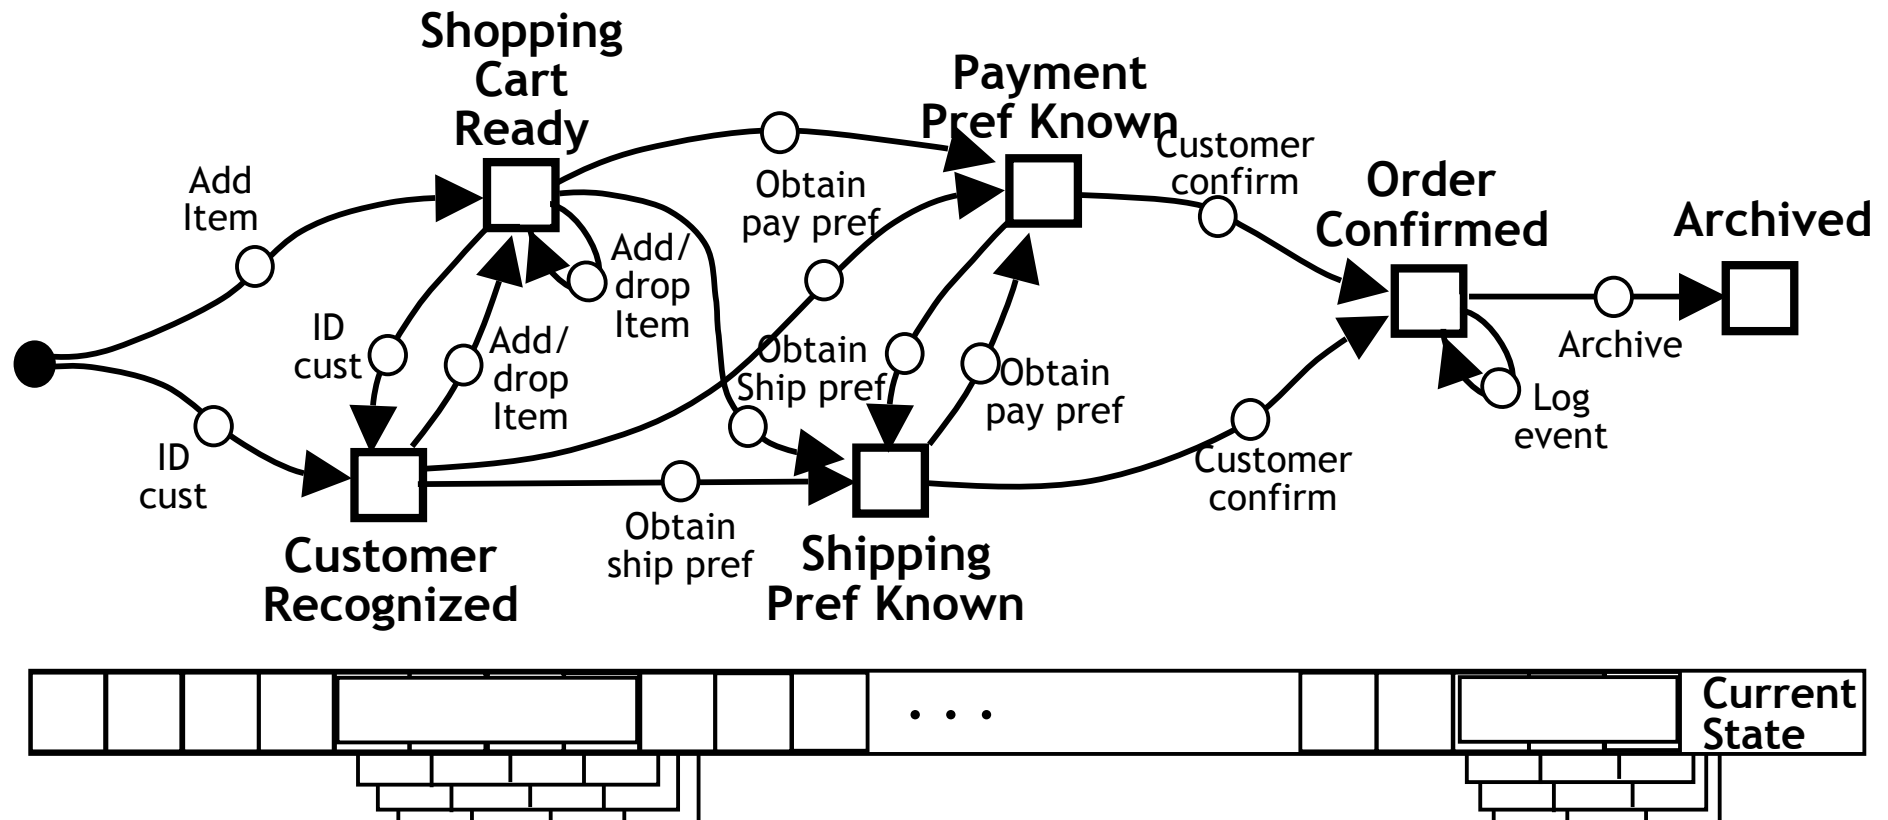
Shopping Cart Ready

Payment Pref Known

Customer confirm

Order Confirmed

Archived

Add Item

Obtain pay pref

Add/ drop Item

ID cust

Add/ drop Item

Obtain Ship pref

Obtain pay pref

Archive

Log event

ID cust

Customer confirm

Obtain ship pref

Customer Recognized

Shipping Pref Known

. . .

Current State